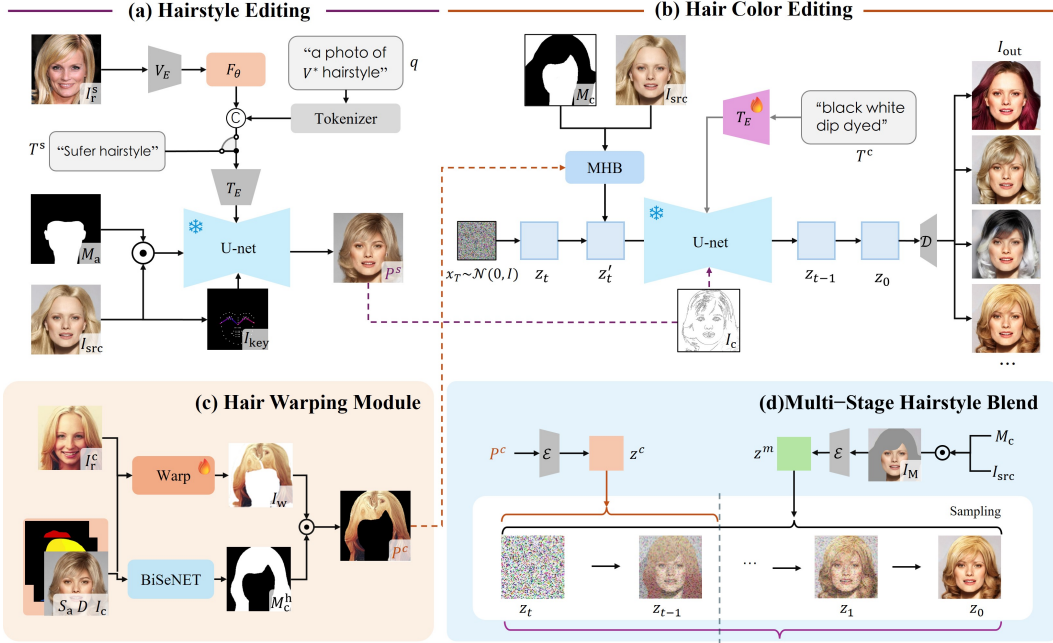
(a) Hairstyle Editing

(b) Hair Color Editing

$I_r^s$ $V_E$ $F_\theta$ "a photo of $V^*$ hairstyle" $q$

Tokenizer

C

$T^s$ "Sufer hairstyle"

$T_E$

$M_a$

U-net

$P^s$

$I_{src}$

$I_{key}$

$M_c$ $I_{src}$

$T_E$

"black white dip dyed"

$T^c$

$I_{out}$

MHB

$x_T \sim \mathcal{N}(0, I)$ $z_t$ $z_t'$

U-net

$z_{t-1}$ $z_0$ $\mathcal{D}$

$I_c$

...

(c) Hair Warping Module

$I_r^c$

Warp

$I_w$

$P^c$

BiSeNET

$M_c^h$

$S_a$ $D$ $I_c$

(d)Multi−Stage Hairstyle Blend

$P^c$ $\mathcal{E}$ $z^c$

$z^m$ $\mathcal{E}$ $I_M$ $M_c$ $I_{src}$

Sampling

$z_t$ $z_{t-1}$ ... $z_1$ $z_0$